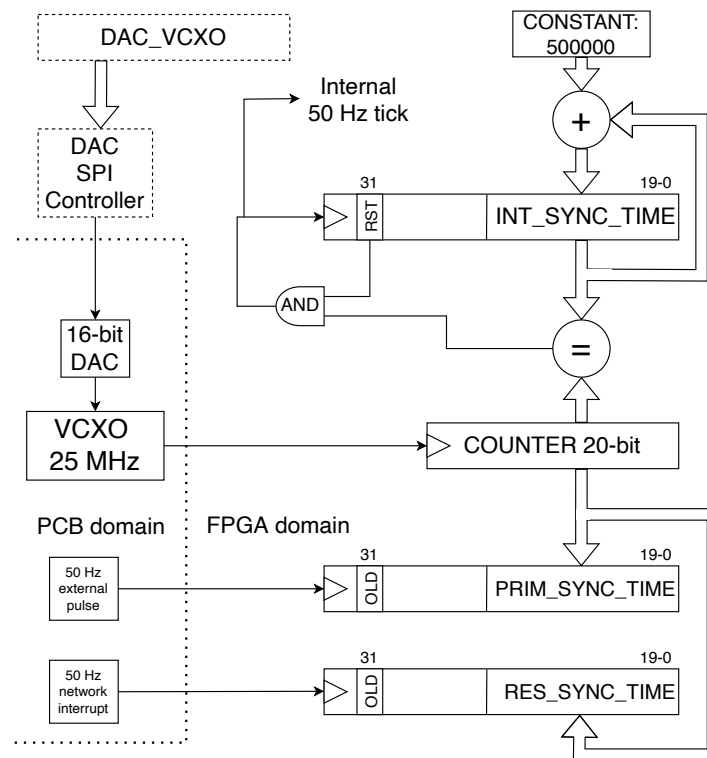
DAC_VCXO

DAC SPI Controller

16-bit DAC

VCXO 25 MHz

PCB domain

FPGA domain

50 Hz external pulse

50 Hz network interrupt

CONSTANT: 500000

+

Internal 50 Hz tick

31

19-0

RST

INT_SYNC_TIME

AND

=

COUNTER 20-bit

31

19-0

OLD

PRIM_SYNC_TIME

31

19-0

OLD

RES_SYNC_TIME